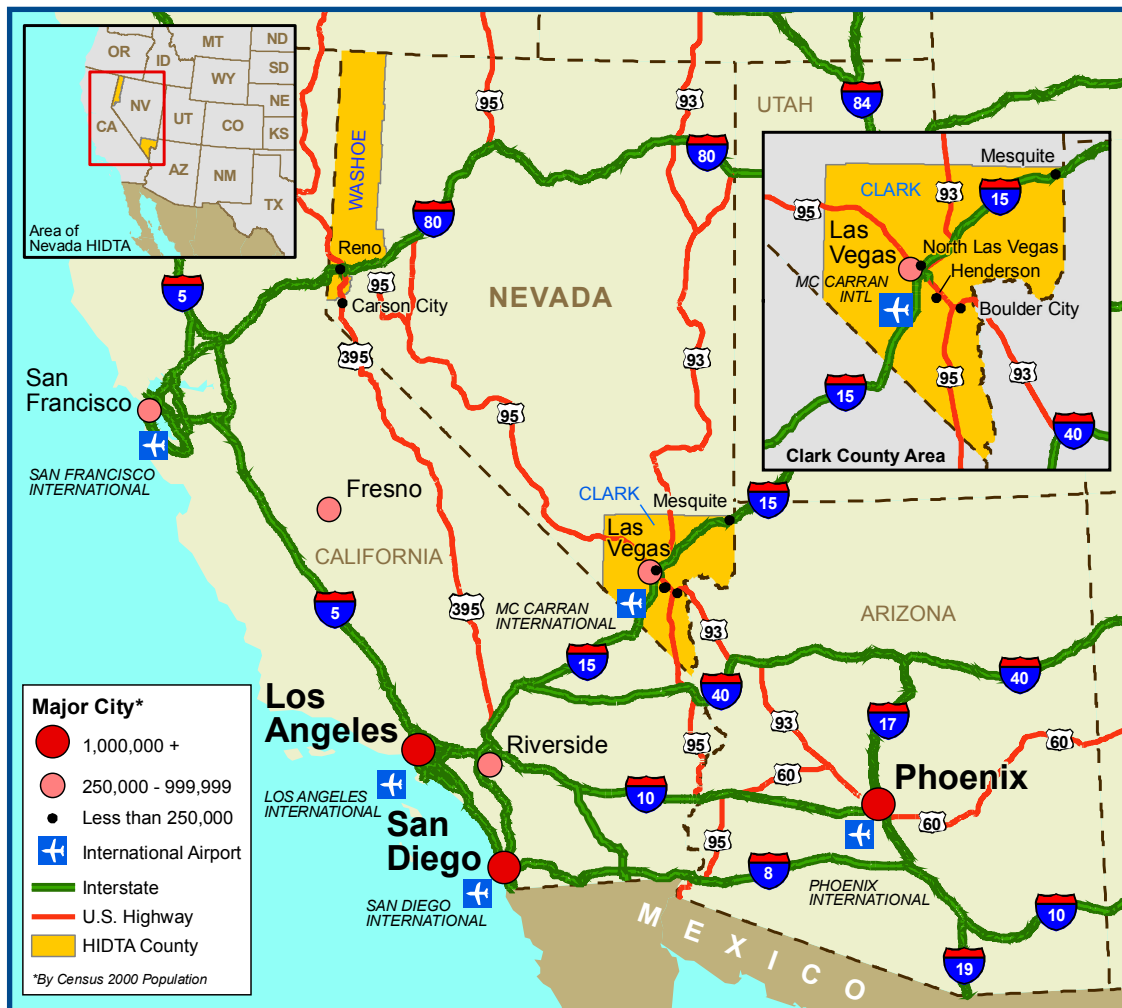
OR
MT
ND
ID
SD
WY
NE
NV
UT
CO
KS
CA
AZ
NM
TX
Area of Nevada HIDTA

95
93
84
UTAH
WASHOE
80
80
Reno
95
Carson City
NEVADA
5
395
93
San Francisco
95
SAN FRANCISCO INTERNATIONAL
Fresno
CLARK
Mesquite
15
Las Vegas
CALIFORNIA
5
395
MC CARRAN INTERNATIONAL
93
ARIZONA
15
40
40
17
93
Los Angeles
Riverside
95
60
60
Phoenix
LOS ANGELES INTERNATIONAL
10
60
San Diego
95
8
PHOENIX INTERNATIONAL
SAN DIEGO INTERNATIONAL
10
MEXICO
19

Mesquite
CLARK
93
15
95
Las Vegas
North Las Vegas
Henderson
MC CARRAN INTL
Boulder City
95
93
15
40
Clark County Area

Major City*
1,000,000 +
250,000 - 999,999
Less than 250,000
International Airport
Interstate
U.S. Highway
HIDTA County
*By Census 2000 Population